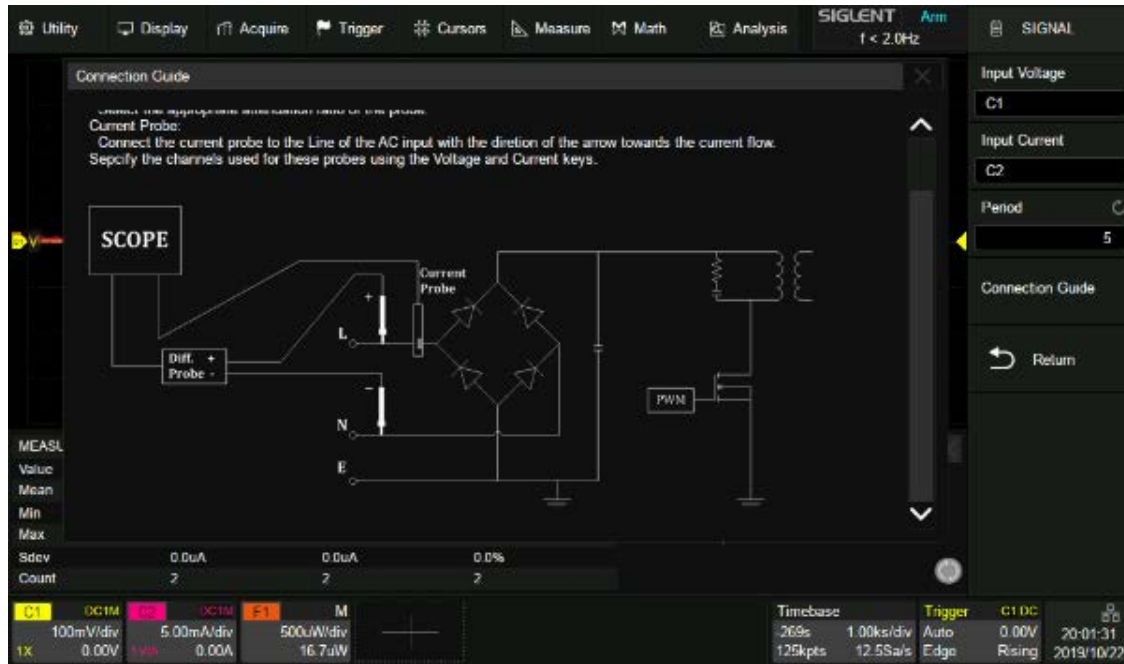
Utility Display Acquire Trigger Cursors Measure Math Analysis SIGLENT Arm f < 2.0Hz SIGNAL

Connection Guide

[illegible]
Current Probe:
Connect the current probe to the Line of the AC input with the diretion of the arrow towards the current flow.
Sepcify the channels used for these probes using the Voltage and Current keys.

SCOPE
Current Probe
L
N
E
Diff. Probe
+
-
+
-
PWM

Input Voltage
C1
Input Current
C2
Period
5
Connection Guide
Return

MEASU
Value
Mean
Min
Max
Sdev 0.0uA 0.0uA 0.0%
Count 2 2 2

C1 DC1M 100mV/div 1X 0.00V
C2 DC1M 5.00mA/div 0.00A
F1 M 500uW/div 16.7uW
Timebase -269s 1.00ks/div 125kpts 12.5Sa/s
Trigger Auto Edge
C1 DC 0.00V Rising
20:01:31 2019/10/22